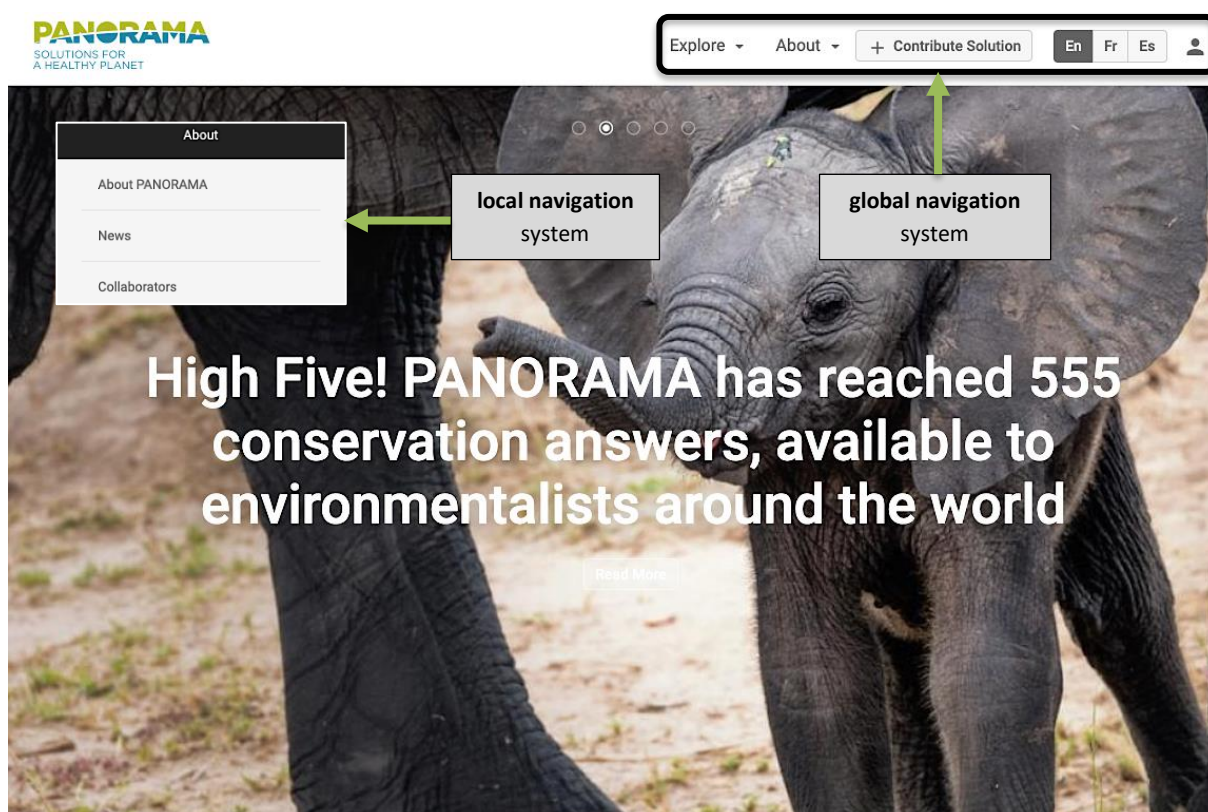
PANORAMA
SOLUTIONS FOR
A HEALTHY PLANET

Explore About + Contribute Solution En Fr Es

About
About PANORAMA
News
Collaborators

local navigation system

global navigation system

High Five! PANORAMA has reached 555 conservation answers, available to environmentalists around the world

Read More